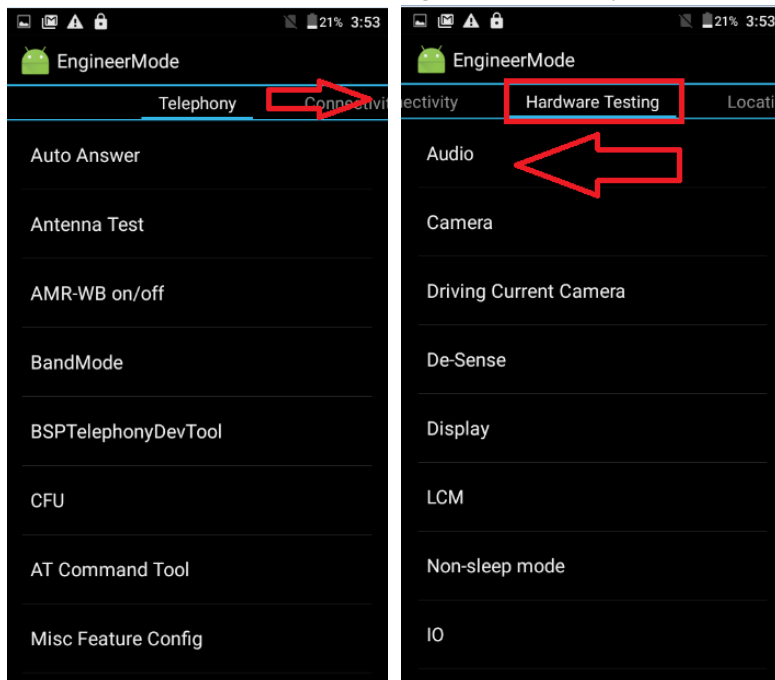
21% 3:53

EngineerMode

Telephony Connectivit

Auto Answer

Antenna Test

AMR-WB on/off

BandMode

BSPTelephonyDevTool

CFU

AT Command Tool

Misc Feature Config

21% 3:53

EngineerMode

ectivity Hardware Testing Locati

Audio

Camera

Driving Current Camera

De-Sense

Display

LCM

Non-sleep mode

IO